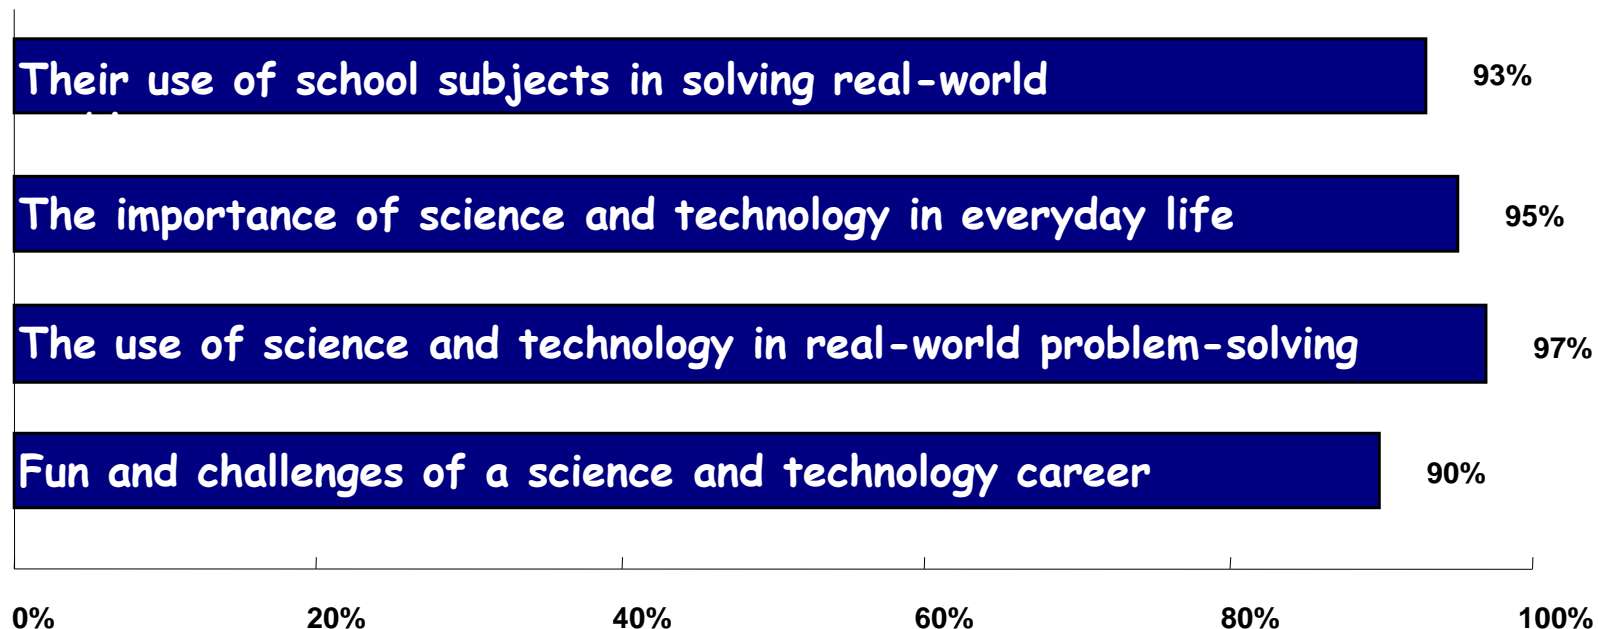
Their use of school subjects in solving real-world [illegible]

93%

The importance of science and technology in everyday life

95%

The use of science and technology in real-world problem-solving

97%

Fun and challenges of a science and technology career

90%

0%
20%
40%
60%
80%
100%